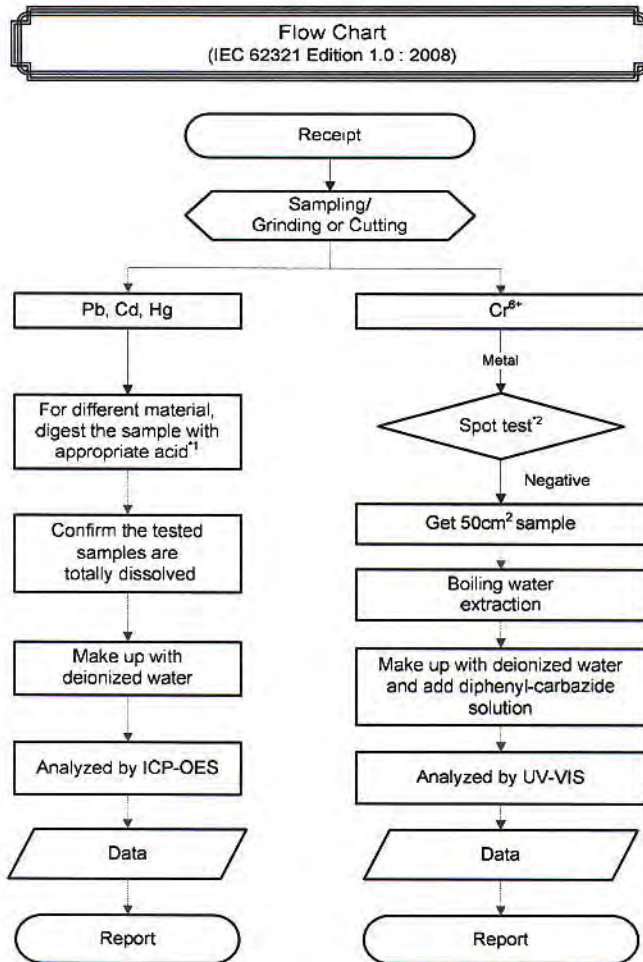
Flow Chart
(IEC 62321 Edition 1.0 : 2008)

Receipt

Sampling/
Grinding or Cutting

Pb, Cd, Hg

For different material, digest the sample with appropriate acid$^{*1}$

Confirm the tested samples are totally dissolved

Make up with deionized water

Analyzed by ICP-OES

Data

Report

$Cr^{6+}$

Metal

Spot test$^{*2}$

Negative

Get 50cm$^2$ sample

Boiling water extraction

Make up with deionized water and add diphenyl-carbazide solution

Analyzed by UV-VIS

Data

Report